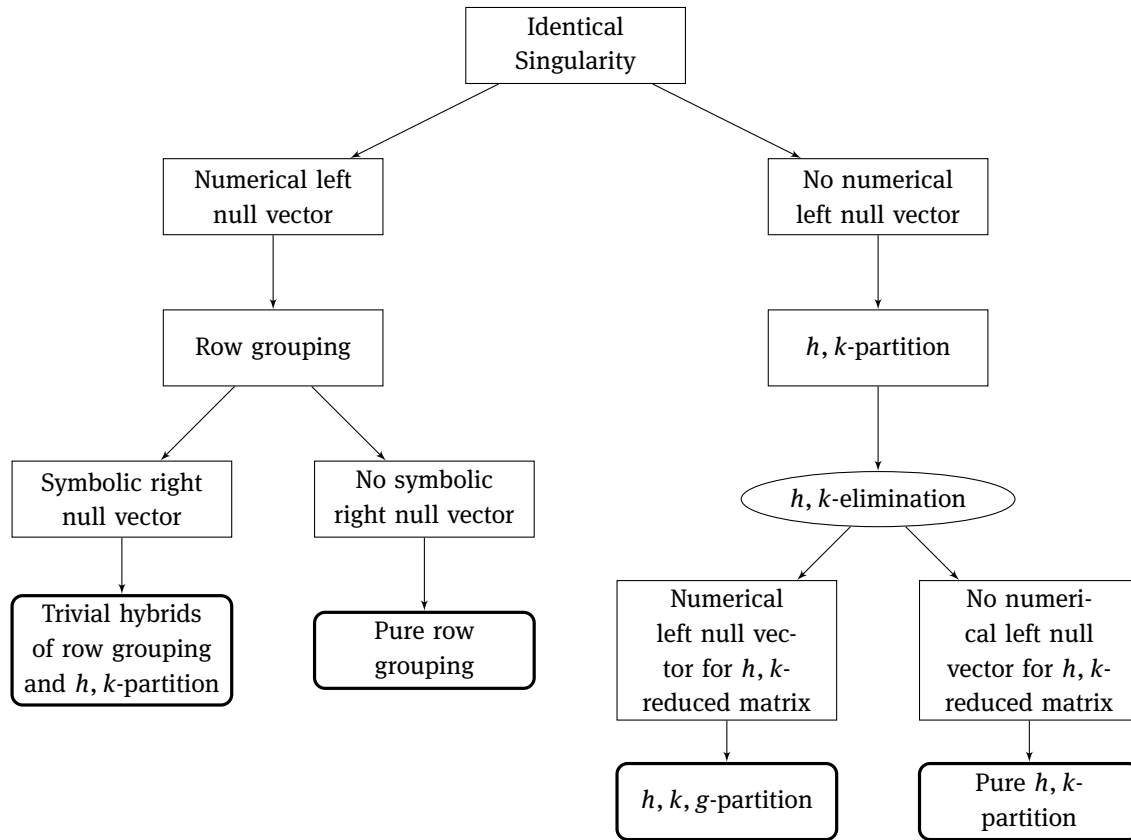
Identical Singularity

Numerical left null vector

No numerical left null vector

Row grouping

$h$, $k$-partition

Symbolic right null vector

No symbolic right null vector

$h$, $k$-elimination

Trivial hybrids of row grouping and $h$, $k$-partition

Pure row grouping

Numerical left null vector for $h$, $k$-reduced matrix

No numerical left null vector for $h$, $k$-reduced matrix

$h$, $k$, $g$-partition

Pure $h$, $k$-partition